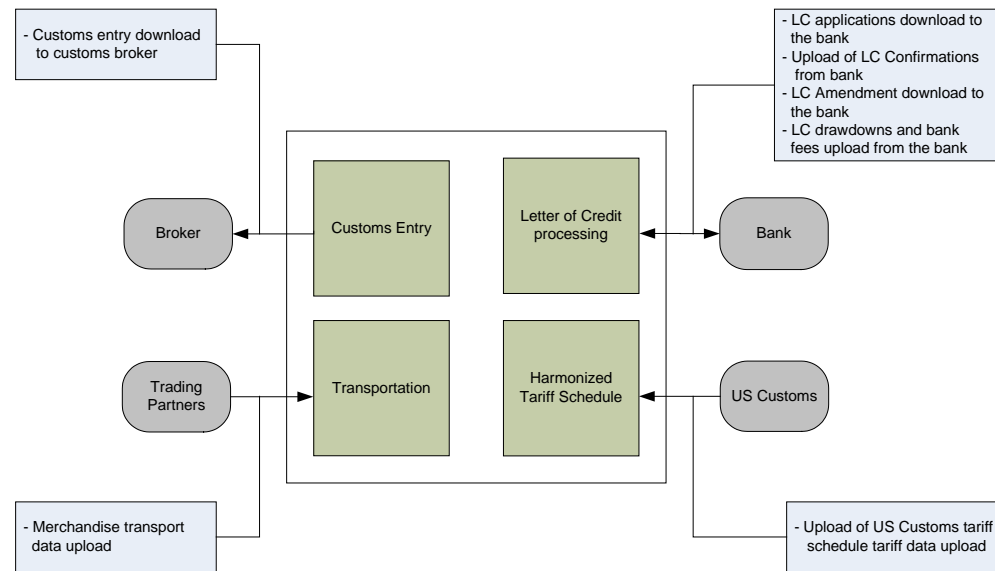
- Customs entry download to customs broker

- LC applications download to the bank
- Upload of LC Confirmations from bank
- LC Amendment download to the bank
- LC drawdowns and bank fees upload from the bank

Broker

Customs Entry

Letter of Credit processing

Bank

Trading Partners

Transportation

Harmonized Tariff Schedule

US Customs

- Merchandise transport data upload

- Upload of US Customs tariff schedule tariff data upload